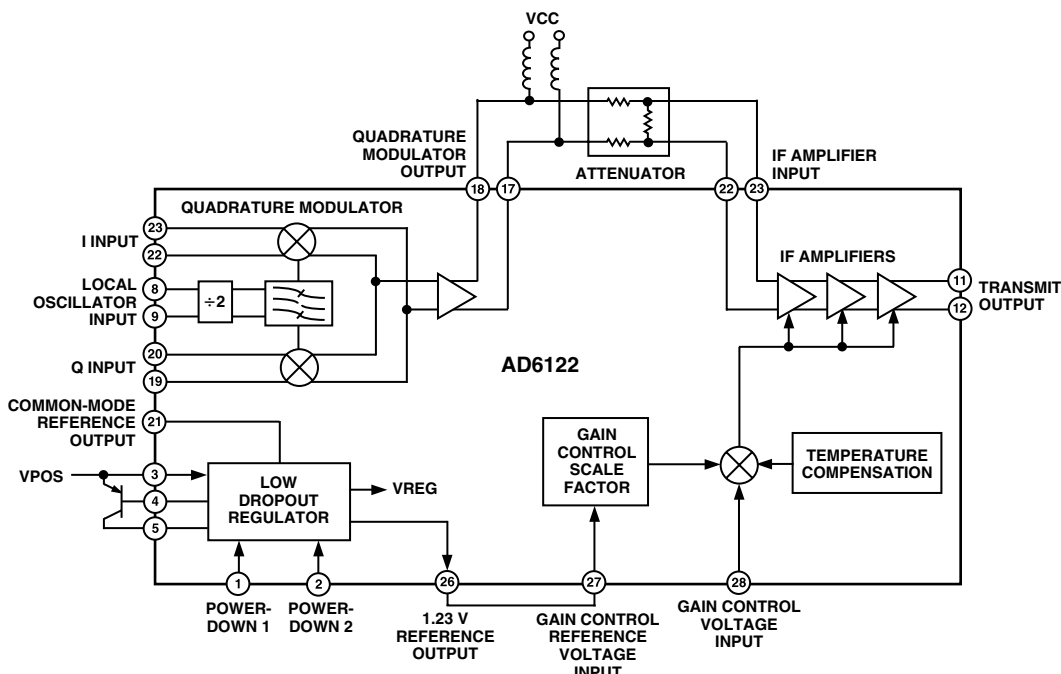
VCC

QUADRATURE MODULATOR OUTPUT

ATTENUATOR

IF AMPLIFIER INPUT

18 17 22 23

QUADRATURE MODULATOR

23
I INPUT
22

LOCAL OSCILLATOR INPUT
8
9

÷2

20
Q INPUT
19

IF AMPLIFIERS

11
TRANSMIT OUTPUT
12

AD6122

COMMON-MODE REFERENCE OUTPUT
21

VPOS
3
4
5

LOW DROPOUT REGULATOR

VREG

GAIN CONTROL SCALE FACTOR

TEMPERATURE COMPENSATION

1 2 26 27 28

POWER-DOWN 1

POWER-DOWN 2

1.23 V REFERENCE OUTPUT

GAIN CONTROL REFERENCE VOLTAGE INPUT

GAIN CONTROL VOLTAGE INPUT